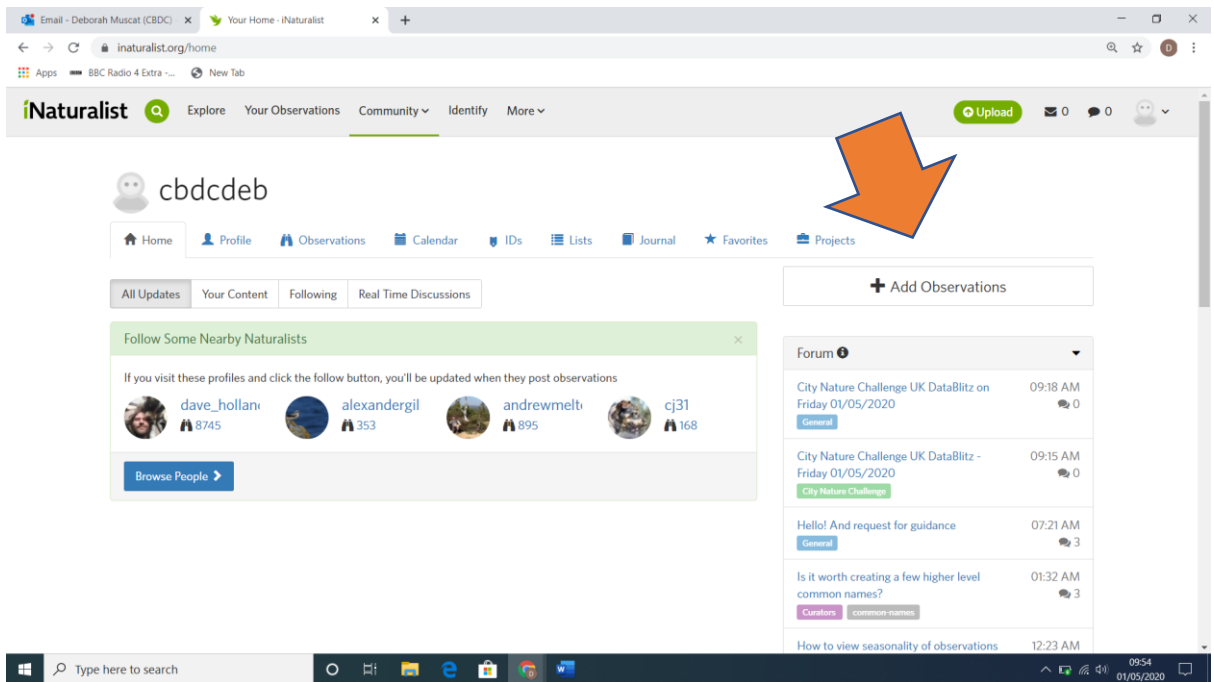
Email - Deborah Muscat (CBDC) ×
Your Home - iNaturalist ×
+
inaturalist.org/home
D
Apps BBC Radio 4 Extra -... New Tab

iNaturalist Explore Your Observations Community Identify More
Upload 0 0

cbdcdeb

Home Profile Observations Calendar IDs Lists Journal Favorites Projects

All Updates Your Content Following Real Time Discussions

+ Add Observations

Follow Some Nearby Naturalists ×

If you visit these profiles and click the follow button, you'll be updated when they post observations

dave_hollan 8745
alexandergil 353
andrewmelt 895
cj31 168

Browse People

Forum

City Nature Challenge UK DataBlitz on Friday 01/05/2020 09:18 AM 0
General

City Nature Challenge UK DataBlitz - Friday 01/05/2020 09:15 AM 0
City Nature Challenge

Hello! And request for guidance 07:21 AM 3
General

Is it worth creating a few higher level common names? 01:32 AM 3
Curators common-names

How to view seasonality of observations 12:23 AM

Type here to search
09:54 01/05/2020